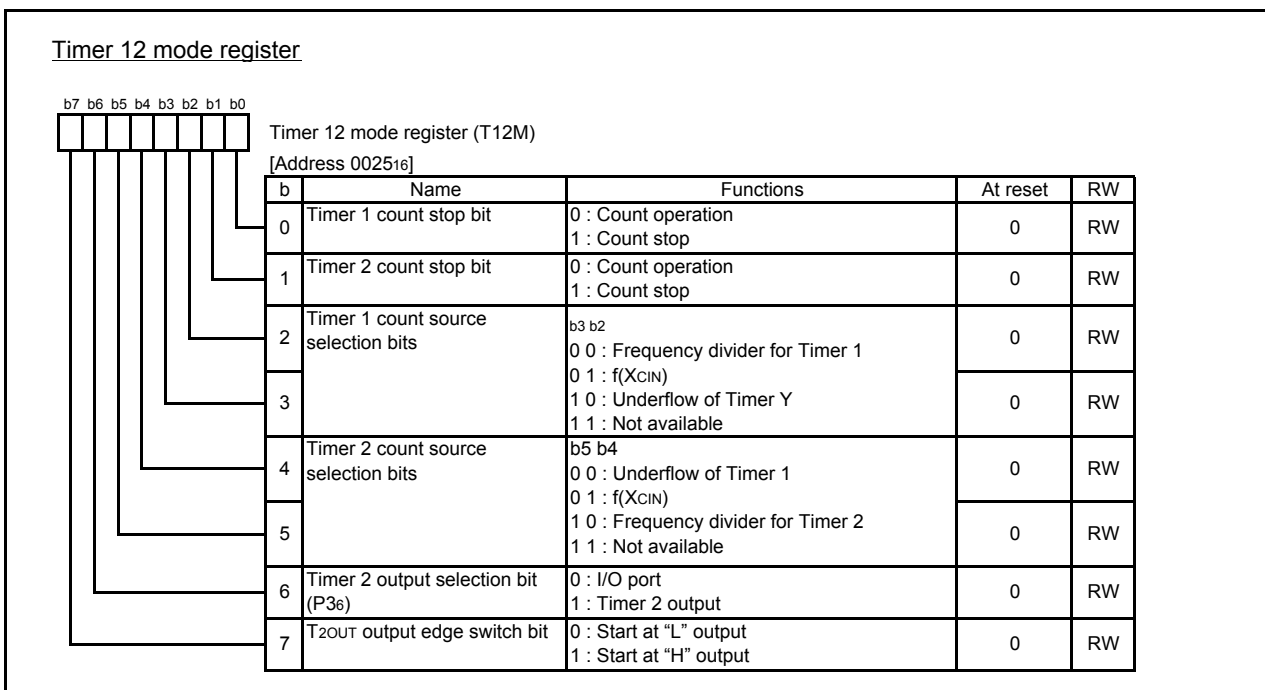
Timer 12 mode register

b7 b6 b5 b4 b3 b2 b1 b0

Timer 12 mode register (T12M)
[Address $0025_{16}$]

| b | Name | Functions | At reset | RW |
|---|---|---|---|---|
| 0 | Timer 1 count stop bit | 0 : Count operation<br>1 : Count stop | 0 | RW |
| 1 | Timer 2 count stop bit | 0 : Count operation<br>1 : Count stop | 0 | RW |
| 2 | Timer 1 count source selection bits | b3 b2<br>0 0 : Frequency divider for Timer 1<br>0 1 : f(XCIN)<br>1 0 : Underflow of Timer Y<br>1 1 : Not available | 0 | RW |
| 3 | | | 0 | RW |
| 4 | Timer 2 count source selection bits | b5 b4<br>0 0 : Underflow of Timer 1<br>0 1 : f(XCIN)<br>1 0 : Frequency divider for Timer 2<br>1 1 : Not available | 0 | RW |
| 5 | | | 0 | RW |
| 6 | Timer 2 output selection bit ($P3_6$) | 0 : I/O port<br>1 : Timer 2 output | 0 | RW |
| 7 | T2OUT output edge switch bit | 0 : Start at "L" output<br>1 : Start at "H" output | 0 | RW |